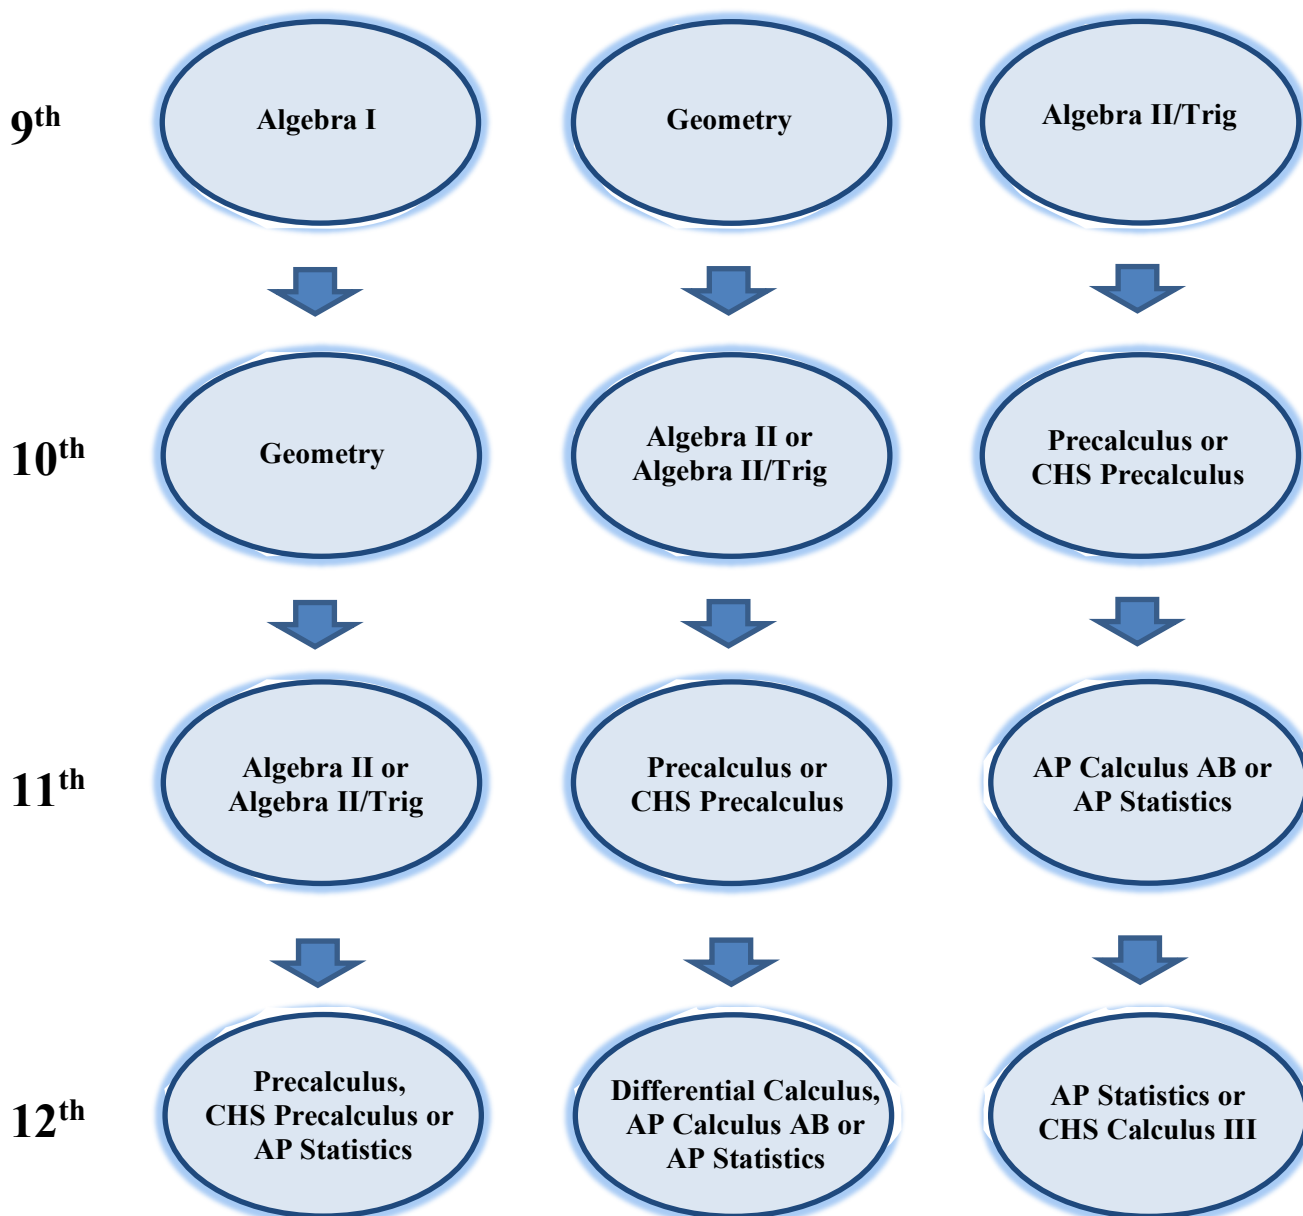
$9^{th}$

Algebra I

Geometry

Algebra II/Trig

$10^{th}$

Geometry

Algebra II or Algebra II/Trig

Precalculus or CHS Precalculus

$11^{th}$

Algebra II or Algebra II/Trig

Precalculus or CHS Precalculus

AP Calculus AB or AP Statistics

$12^{th}$

Precalculus, CHS Precalculus or AP Statistics

Differential Calculus, AP Calculus AB or AP Statistics

AP Statistics or CHS Calculus III